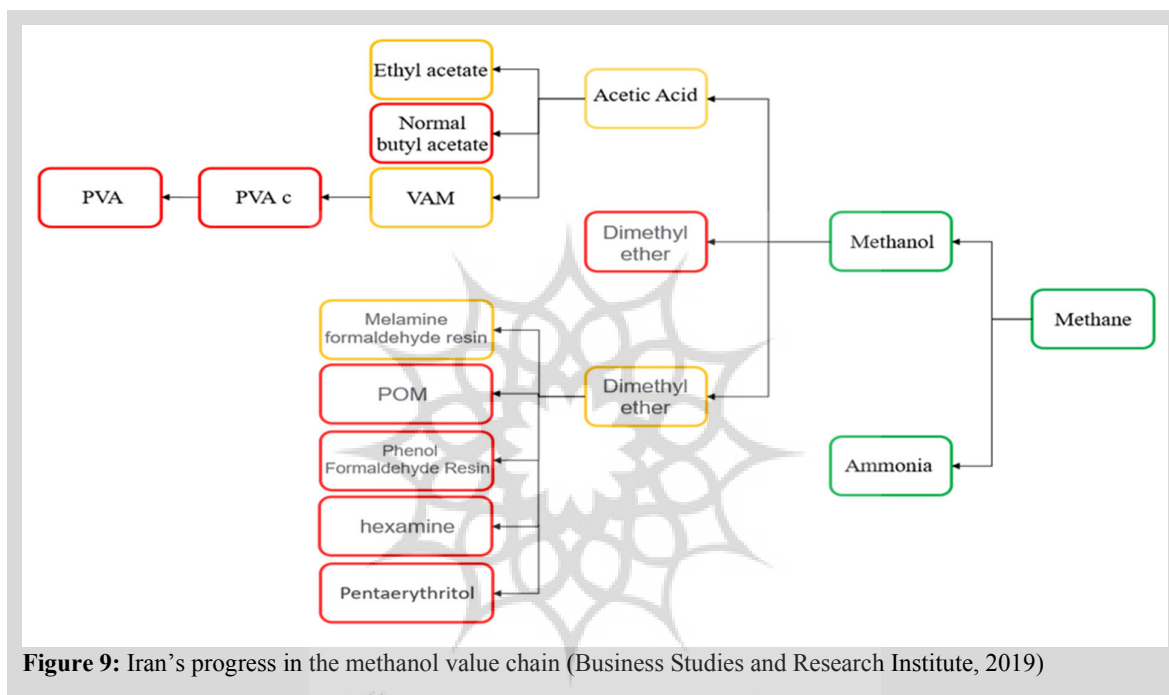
Ethyl acetate

Acetic Acid

Normal butyl acetate

PVA

PVA c

VAM

Dimethyl ether

Methanol

Methane

Melamine formaldehyde resin

POM

Dimethyl ether

Phenol Formaldehyde Resin

Ammonia

hexamine

Pentaerythritol

**Figure 9:** Iran's progress in the methanol value chain (Business Studies and Research Institute, 2019)